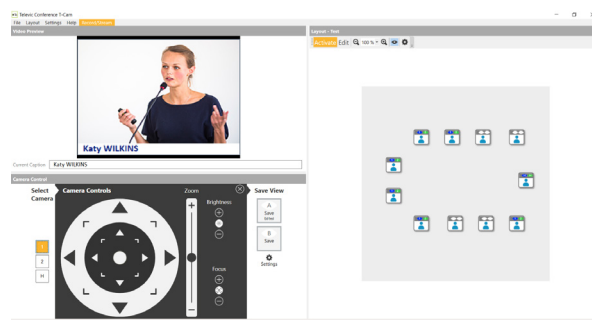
Televic Conference T-Cam
File Layout Settings Help Camera Preview
Video Preview
Katy WILKINS
Current Caption: Katy WILKINS
Camera Control
Select Camera
Camera Controls
Zoom
Brightness
Focus
Save View
A
Save
B
Save
Settings
I
II
III
Layout - Test
Activate Edit 100 %